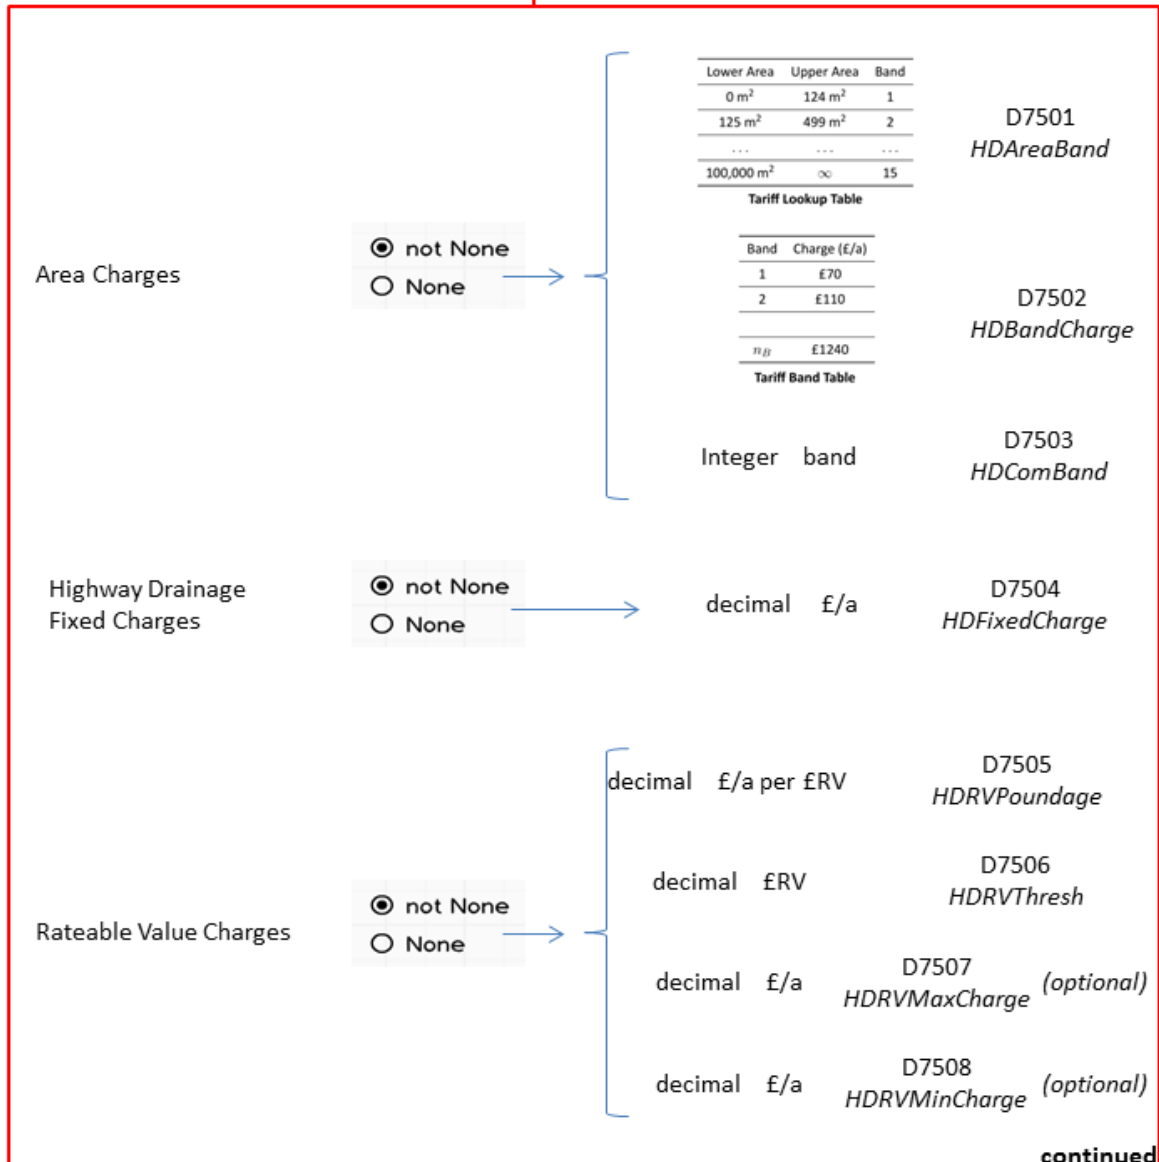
Area Charges

not None
None

| Lower Area | Upper Area | Band |
|---|---|---|
| 0 m$^2$ | 124 m$^2$ | 1 |
| 125 m$^2$ | 499 m$^2$ | 2 |
| ... | ... | ... |
| 100,000 m$^2$ | $\infty$ | 15 |

Tariff Lookup Table

D7501
HDAreaBand

| Band | Charge (£/a) |
|---|---|
| 1 | £70 |
| 2 | £110 |
| | |
| $n_B$ | £1240 |

Tariff Band Table

D7502
HDBandCharge

Integer band

D7503
HDComBand

Highway Drainage Fixed Charges

not None
None

decimal £/a

D7504
HDFixedCharge

Rateable Value Charges

not None
None

decimal £/a per £RV

D7505
HDRVPoundage

decimal £RV

D7506
HDRVThresh

decimal £/a

D7507
HDRVMaxCharge (optional)

decimal £/a

D7508
HDRVMinCharge (optional)

continued